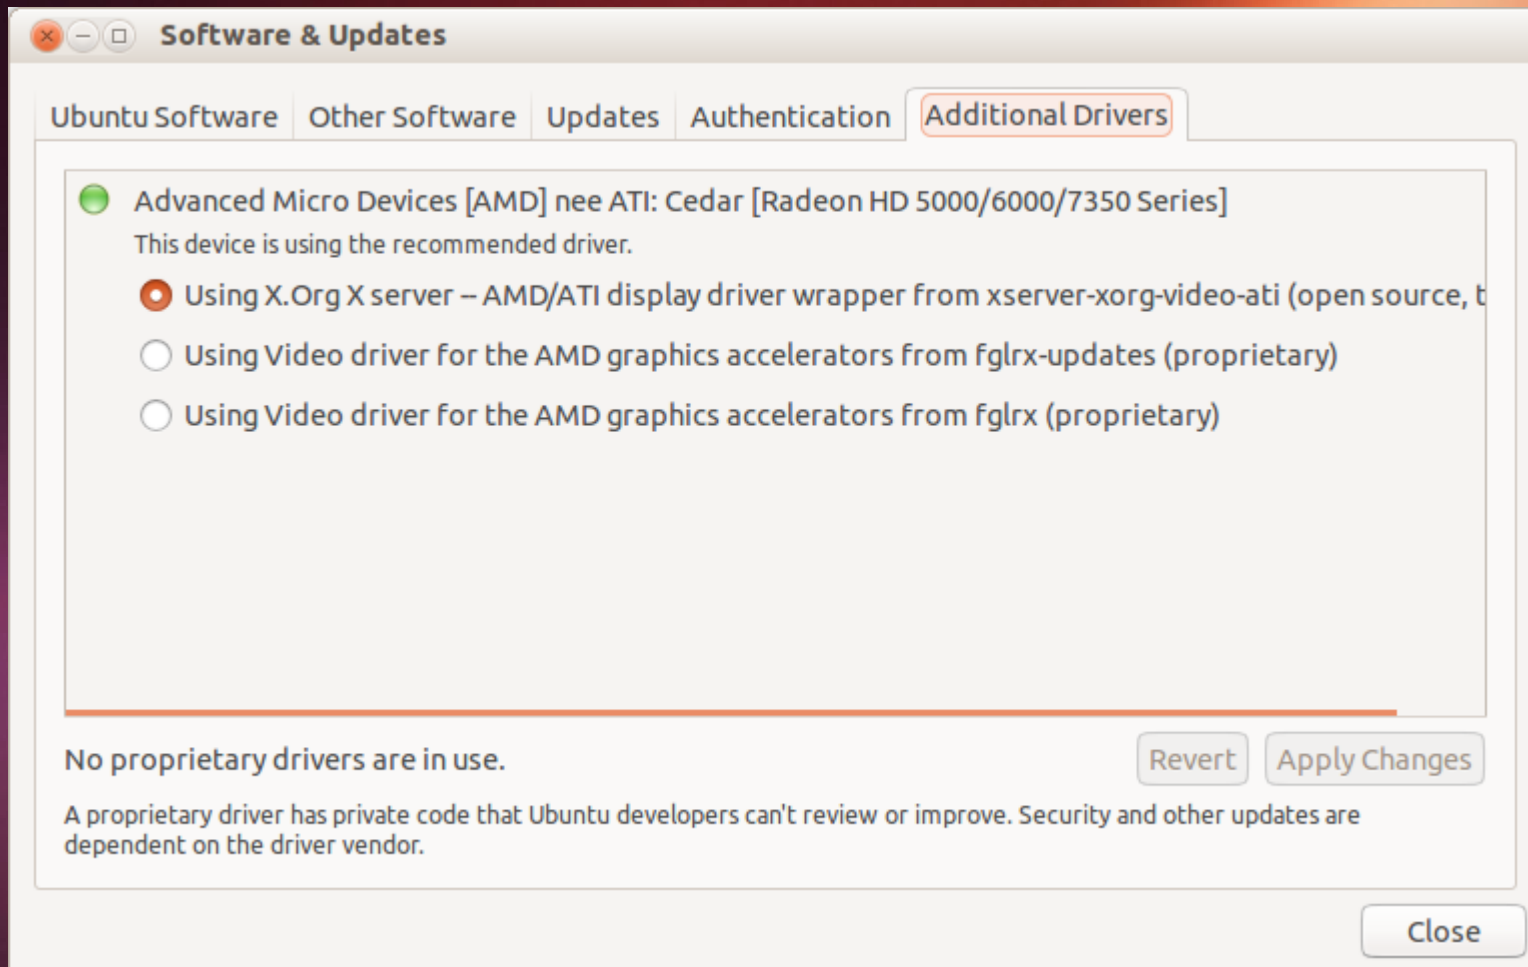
Software & Updates

Ubuntu Software | Other Software | Updates | Authentication | Additional Drivers

Advanced Micro Devices [AMD] nee ATI: Cedar [Radeon HD 5000/6000/7350 Series]
This device is using the recommended driver.

Using X.Org X server – AMD/ATI display driver wrapper from xserver-xorg-video-ati (open source, t

Using Video driver for the AMD graphics accelerators from fglrx-updates (proprietary)

Using Video driver for the AMD graphics accelerators from fglrx (proprietary)

No proprietary drivers are in use.

Revert

Apply Changes

A proprietary driver has private code that Ubuntu developers can't review or improve. Security and other updates are dependent on the driver vendor.

Close